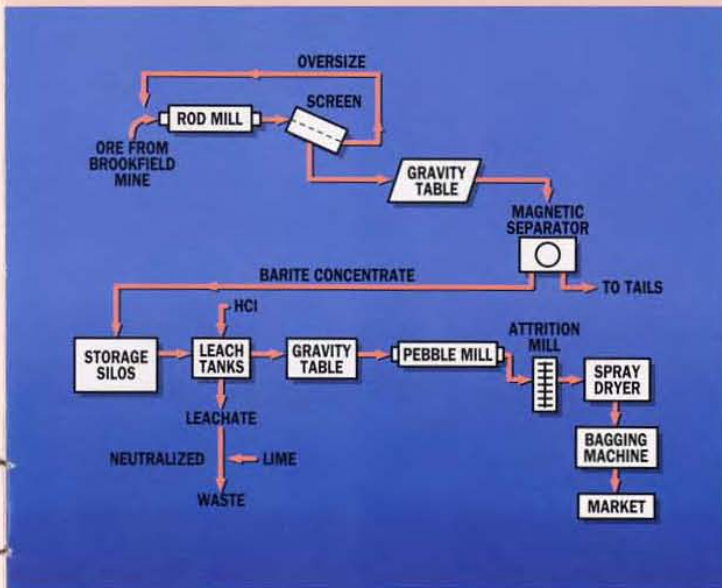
OVERSIZE

ROD MILL

SCREEN

ORE FROM BROOKFIELD MINE

GRAVITY TABLE

MAGNETIC SEPARATOR

BARITE CONCENTRATE

TO TAILS

HCl

STORAGE SILOS

LEACH TANKS

GRAVITY TABLE

PEBBLE MILL

ATTRITION MILL

SPRAY DRYER

LEACHATE

NEUTRALIZED

LIME

BAGGING MACHINE

WASTE

MARKET